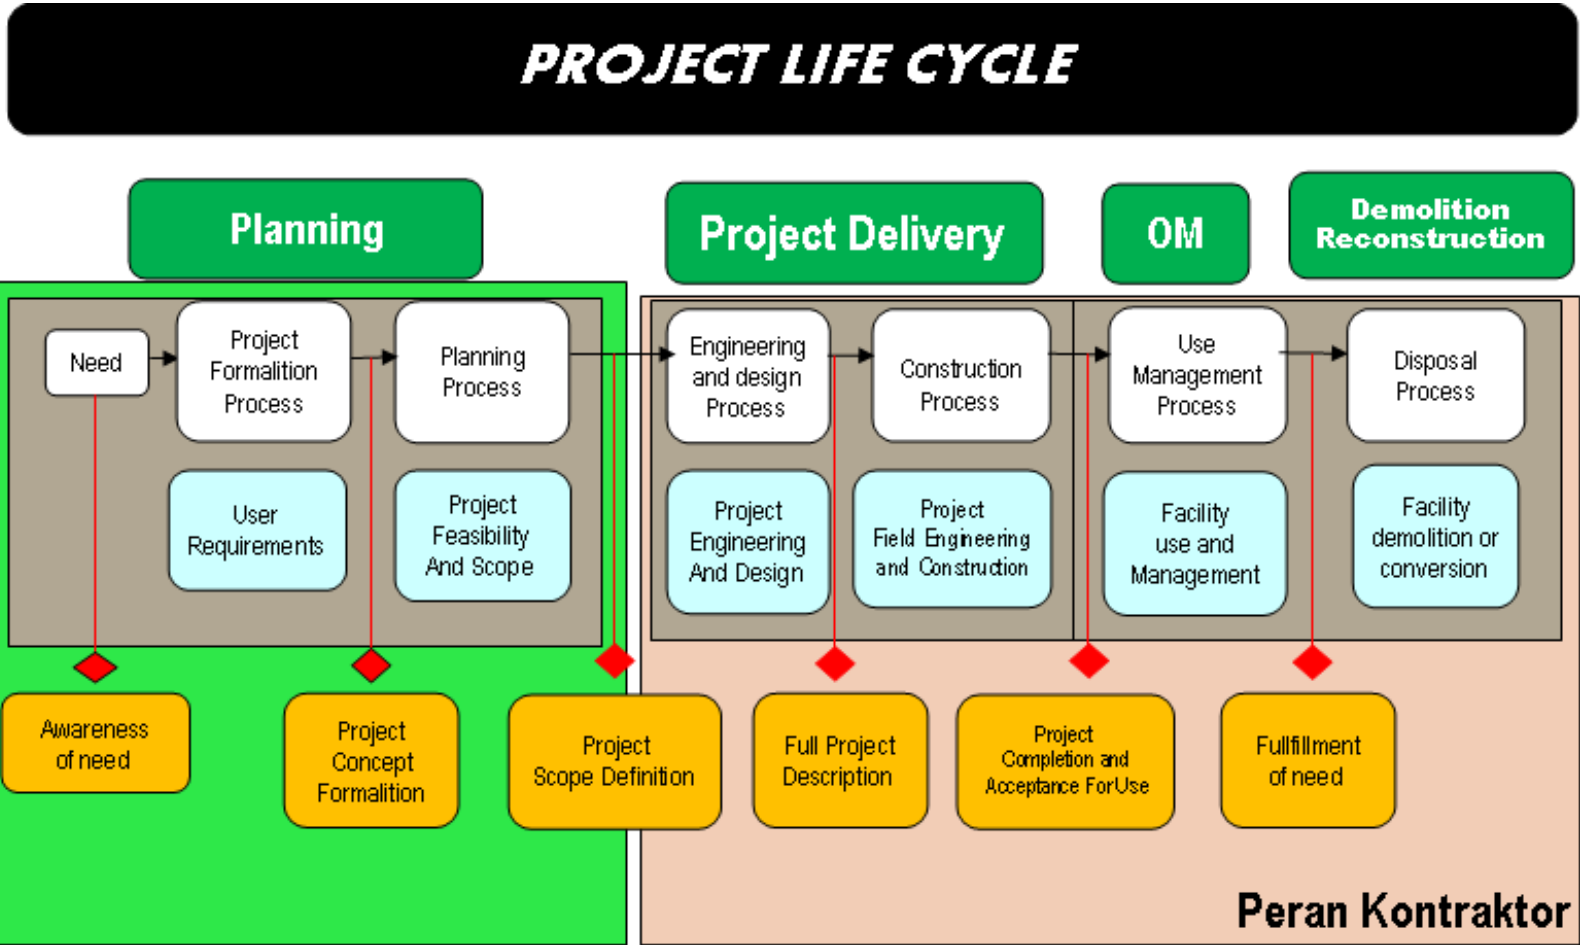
PROJECT LIFE CYCLE

Planning

Project Delivery

OM

Demolition Reconstruction

Need

Project Formalition Process

Planning Process

Engineering and design Process

Construction Process

Use Management Process

Disposal Process

User Requirements

Project Feasibility And Scope

Project Engineering And Design

Project Field Engineering and Construction

Facility use and Management

Facility demolition or conversion

Awareness of need

Project Concept Formalition

Project Scope Definition

Full Project Description

Project Completion and Acceptance ForUse

Fullfillment of need

Peran Kontraktor